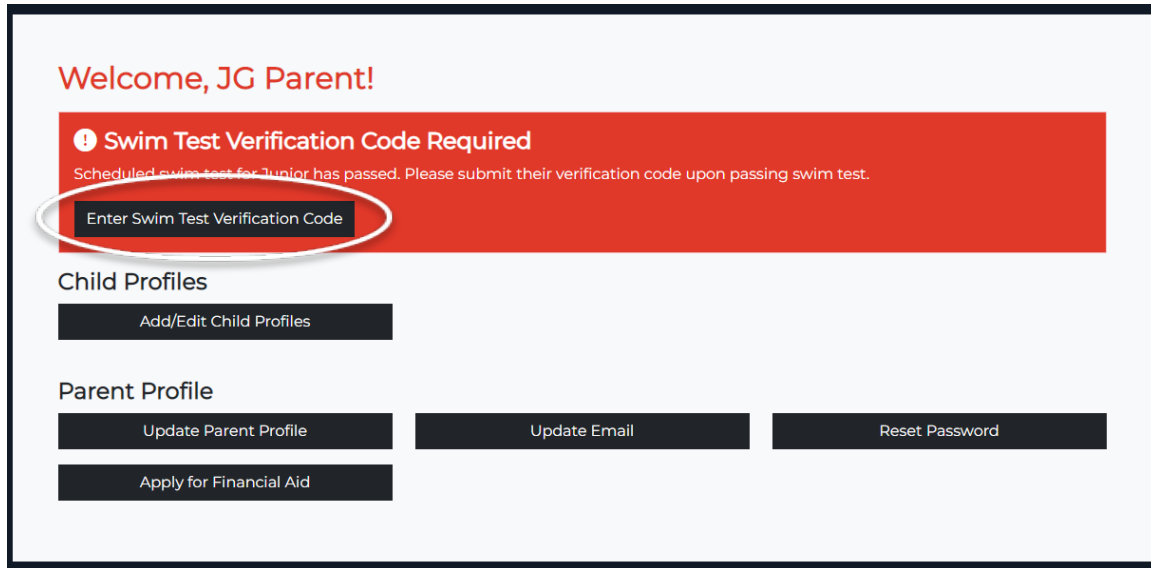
Welcome, JG Parent!

Swim Test Verification Code Required

Scheduled swim test for Junior has passed. Please submit their verification code upon passing swim test.

Enter Swim Test Verification Code

Child Profiles

Add/Edit Child Profiles

Parent Profile

Update Parent Profile

Update Email

Reset Password

Apply for Financial Aid